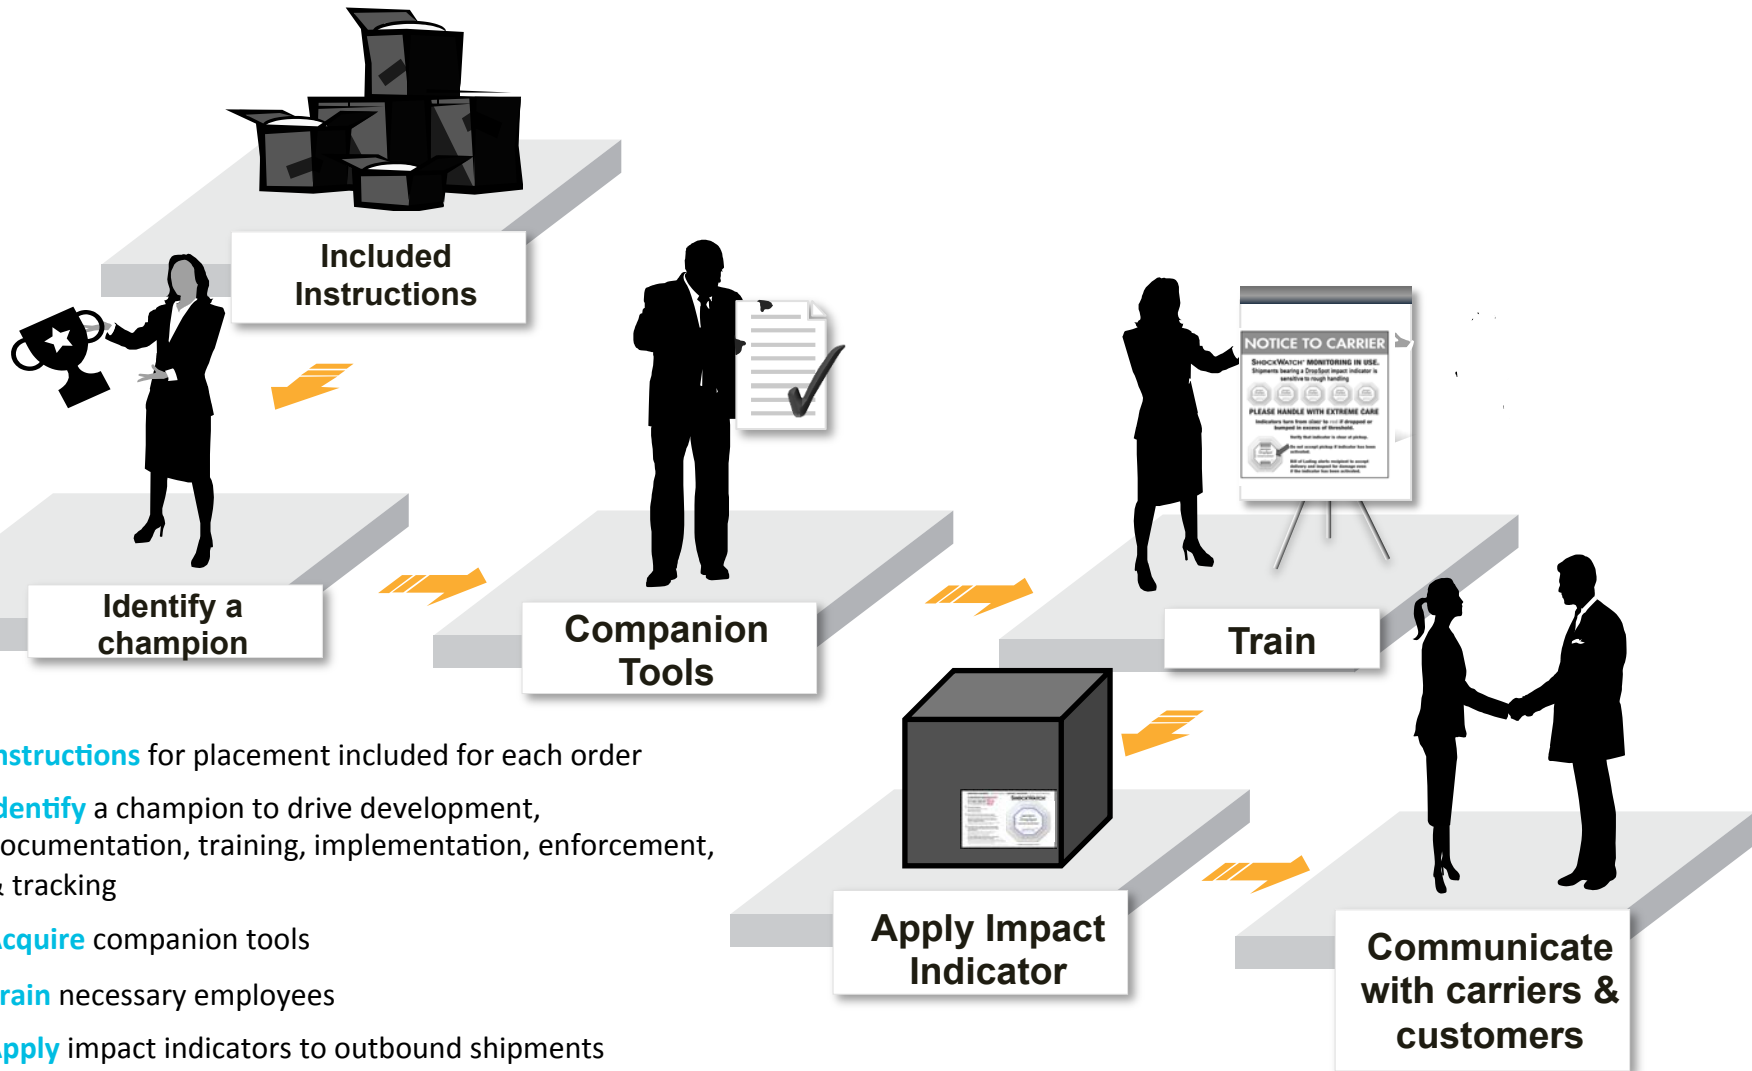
Included Instructions

Identify a champion

Companion Tools

NOTICE TO CARRIER
SHOCKWATCH MONITORING IN USE.
PLEASE HANDLE WITH EXTREME CARE

Train

Apply Impact Indicator

Communicate with carriers & customers

nstructions for placement included for each order

dentify a champion to drive development, ocumentation, training, implementation, enforcement, tracking

cquire companion tools

rain necessary employees

pply impact indicators to outbound shipments